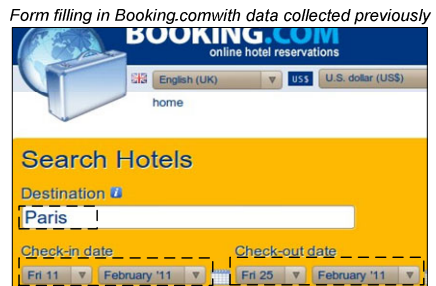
Form filling in Booking.comwith data collected previously

BOOKING.COM
online hotel reservations

English (UK)
US$
U.S. dollar (US$)

home

Search Hotels

Destination

Paris

Check-in date
Fri 11
February '11

Check-out date
Fri 25
February '11